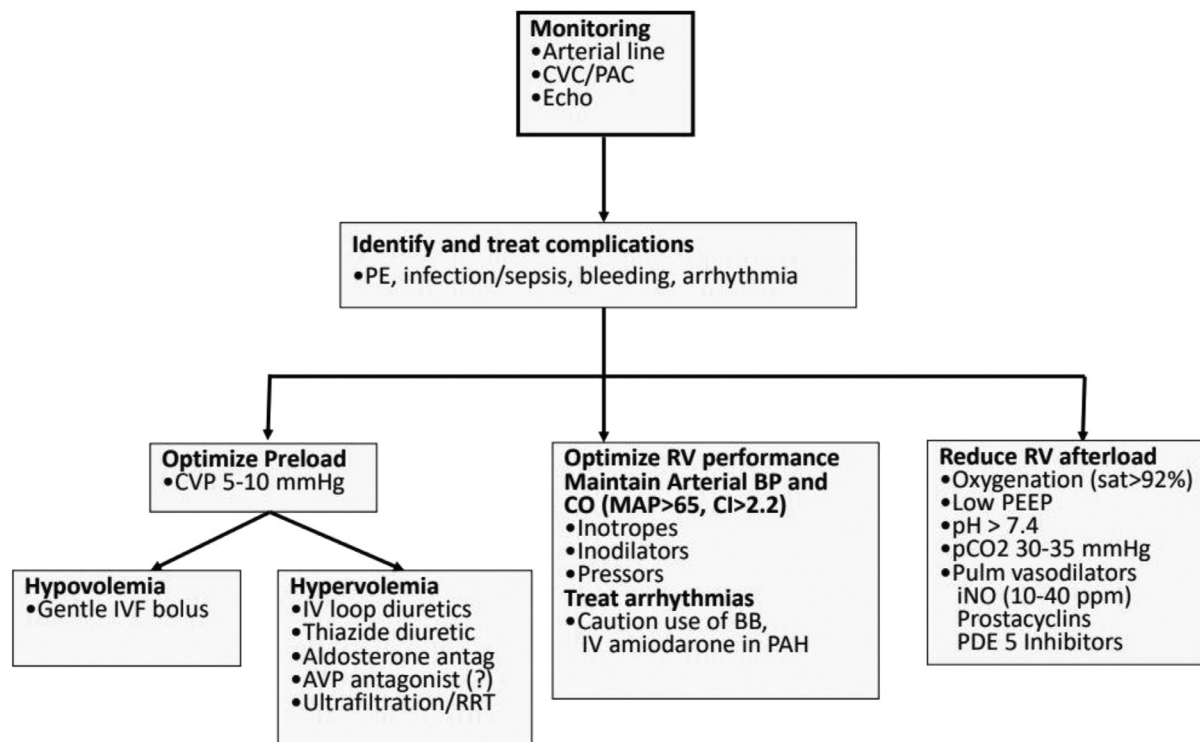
**Monitoring**
•Arterial line
•CVC/PAC
•Echo

**Identify and treat complications**
•PE, infection/sepsis, bleeding, arrhythmia

**Optimize Preload**
•CVP 5-10 mmHg

**Hypovolemia**
•Gentle IVF bolus

**Hypervolemia**
•IV loop diuretics
•Thiazide diuretic
•Aldosterone antag
•AVP antagonist (?)
•Ultrafiltration/RRT

**Optimize RV performance**
**Maintain Arterial BP and CO (MAP>65, CI>2.2)**
•Inotropes
•Inodilators
•Pressors
**Treat arrhythmias**
•Caution use of BB, IV amiodarone in PAH

**Reduce RV afterload**
•Oxygenation (sat>92%)
•Low PEEP
•pH > 7.4
•pCO2 30-35 mmHg
•Pulm vasodilators
iNO (10-40 ppm)
Prostacyclins
PDE 5 Inhibitors